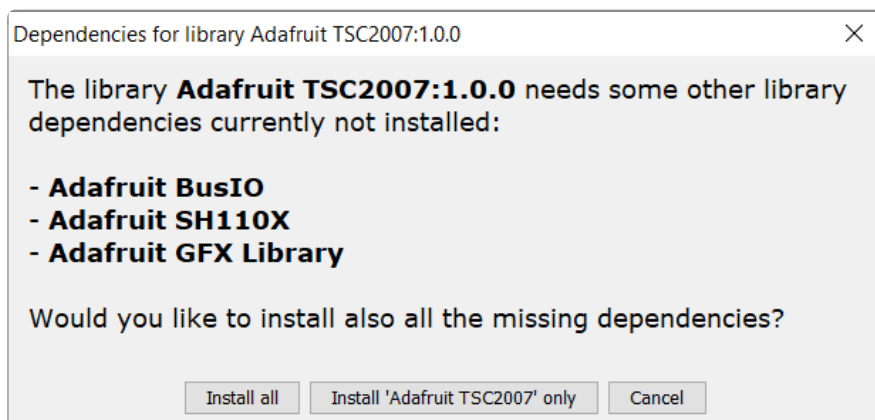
Dependencies for library Adafruit TSC2007:1.0.0

The library **Adafruit TSC2007:1.0.0** needs some other library dependencies currently not installed:

- **Adafruit BusIO**
- **Adafruit SH110X**
- **Adafruit GFX Library**

Would you like to install also all the missing dependencies?

Install all | Install 'Adafruit TSC2007' only | Cancel